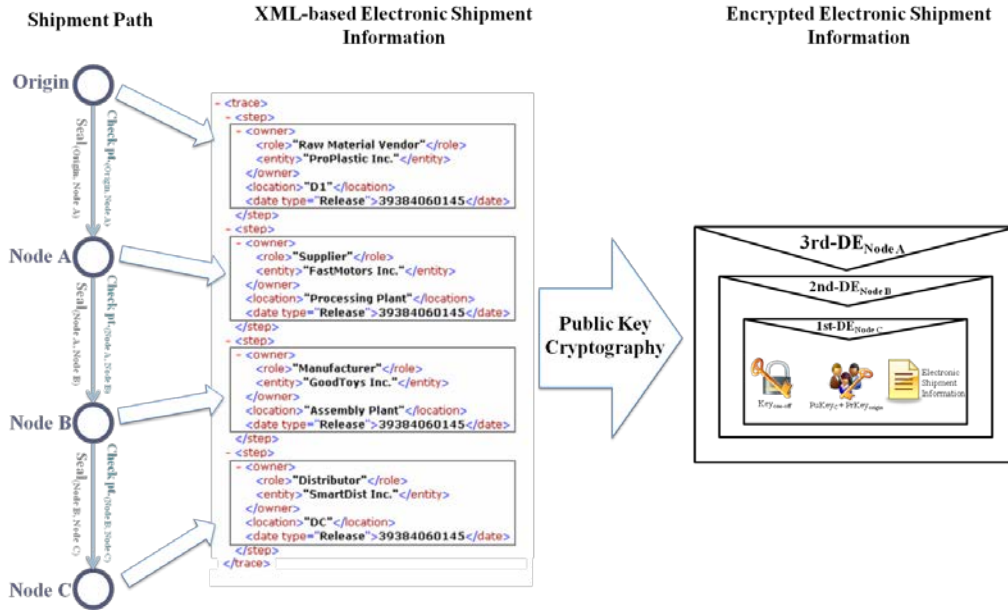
Shipment Path

XML-based Electronic Shipment Information

Encrypted Electronic Shipment Information

Origin

Seal$_{(Origin, Node A)}$

Check pt$_{(Origin, Node A)}$

Node A

Seal$_{(Node A, Node B)}$

Check pt$_{(Node A, Node B)}$

Node B

Seal$_{(Node B, Node C)}$

Check pt$_{(Node B, Node C)}$

Node C

- <trace>
- <step>
- <owner>
<role>"Raw Material Vendor"</role>
<entity>"ProPlastic Inc."</entity>
</owner>
<location>"D1"</location>
<date type="Release">39384060145</date>
</step>
- <step>
- <owner>
<role>"Supplier"</role>
<entity>"FastMotors Inc."</entity>
</owner>
<location>"Processing Plant"</location>
<date type="Release">39384060145</date>
</step>
- <step>
- <owner>
<role>"Manufacturer"</role>
<entity>"GoodToys Inc."</entity>
</owner>
<location>"Assembly Plant"</location>
<date type="Release">39384060145</date>
</step>
- <step>
- <owner>
<role>"Distributor"</role>
<entity>"SmartDist Inc."</entity>
</owner>
<location>"DC"</location>
<date type="Release">39384060145</date>
</step>
</trace>

Public Key Cryptography

3rd-DE$_{Node A}$

2nd-DE$_{Node B}$

1st-DE$_{Node C}$

Key$_{one-off}$

PuKey$_{C}$ + PrKey$_{origin}$

Electronic Shipment Information